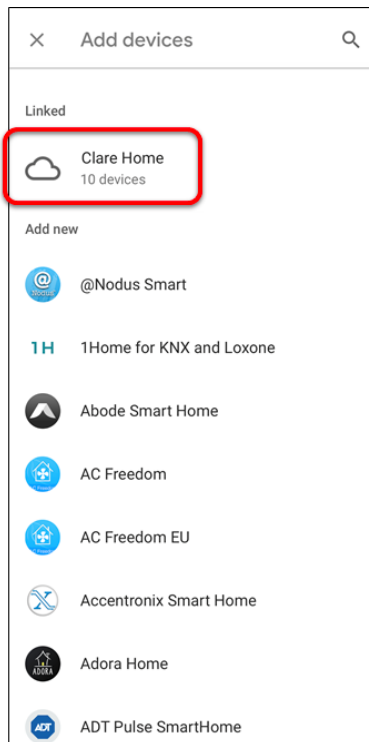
Add devices

Linked

Clare Home
10 devices

Add new

@Nodus Smart

1H 1Home for KNX and Loxone

Abode Smart Home

AC Freedom

AC Freedom EU

Accentronix Smart Home

ADORA Adora Home

ADT ADT Pulse SmartHome